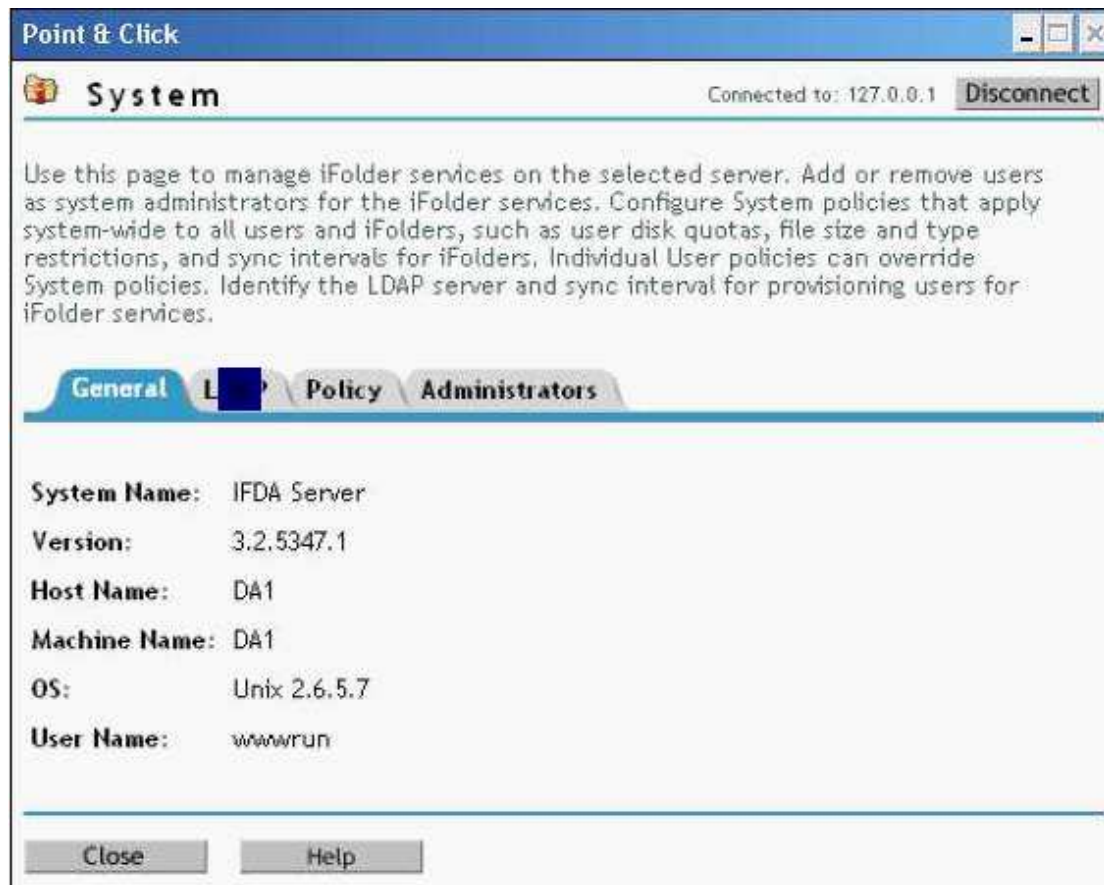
Point & Click

System

Connected to: 127.0.0.1 Disconnect

Use this page to manage iFolder services on the selected server. Add or remove users as system administrators for the iFolder services. Configure System policies that apply system-wide to all users and iFolders, such as user disk quotas, file size and type restrictions, and sync intervals for iFolders. Individual User policies can override System policies. Identify the LDAP server and sync interval for provisioning users for iFolder services.

General L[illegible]P Policy Administrators

| | |
|---|---|
| System Name: | IFDA Server |
| Version: | 3.2.5347.1 |
| Host Name: | DA1 |
| Machine Name: | DA1 |
| OS: | Unix 2.6.5.7 |
| User Name: | wwwrun |

Close Help